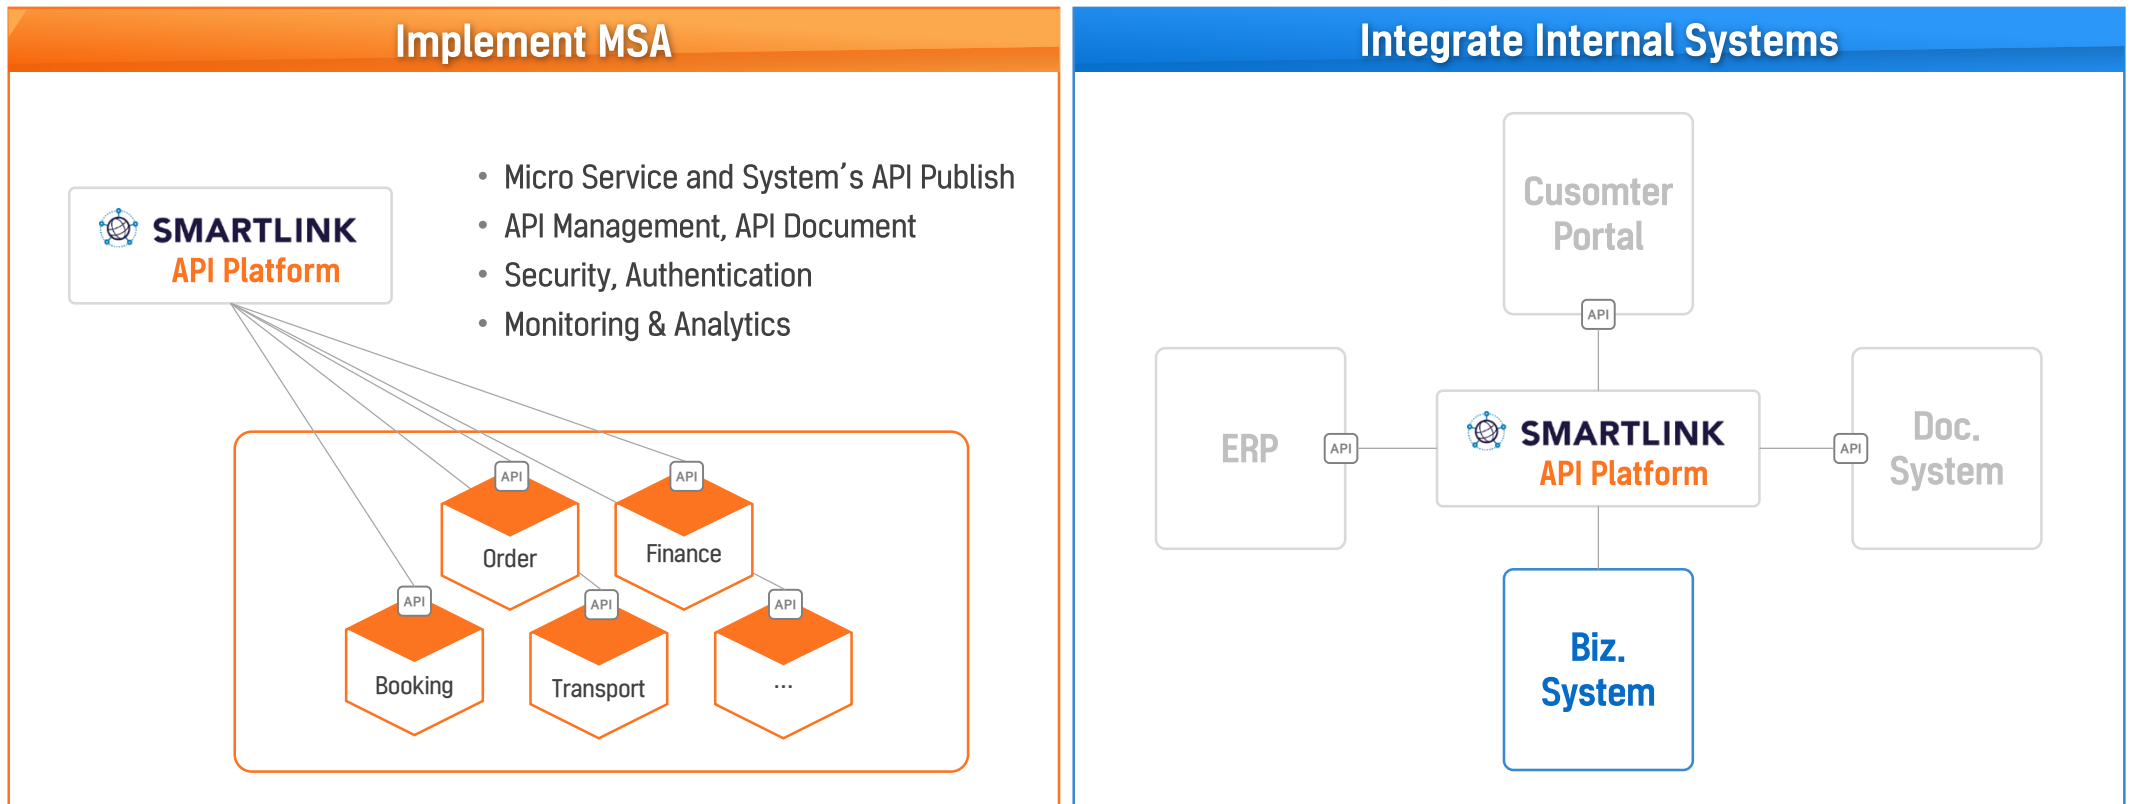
Implement MSA

SMARTLINK
API Platform

- Micro Service and System's API Publish
- API Management, API Document
- Security, Authentication
- Monitoring & Analytics

API
Order

API
Finance

API
Booking

API
Transport

API
...

Integrate Internal Systems

Cusomter Portal
API

ERP
API

SMARTLINK
API Platform

API
Doc. System

Biz. System